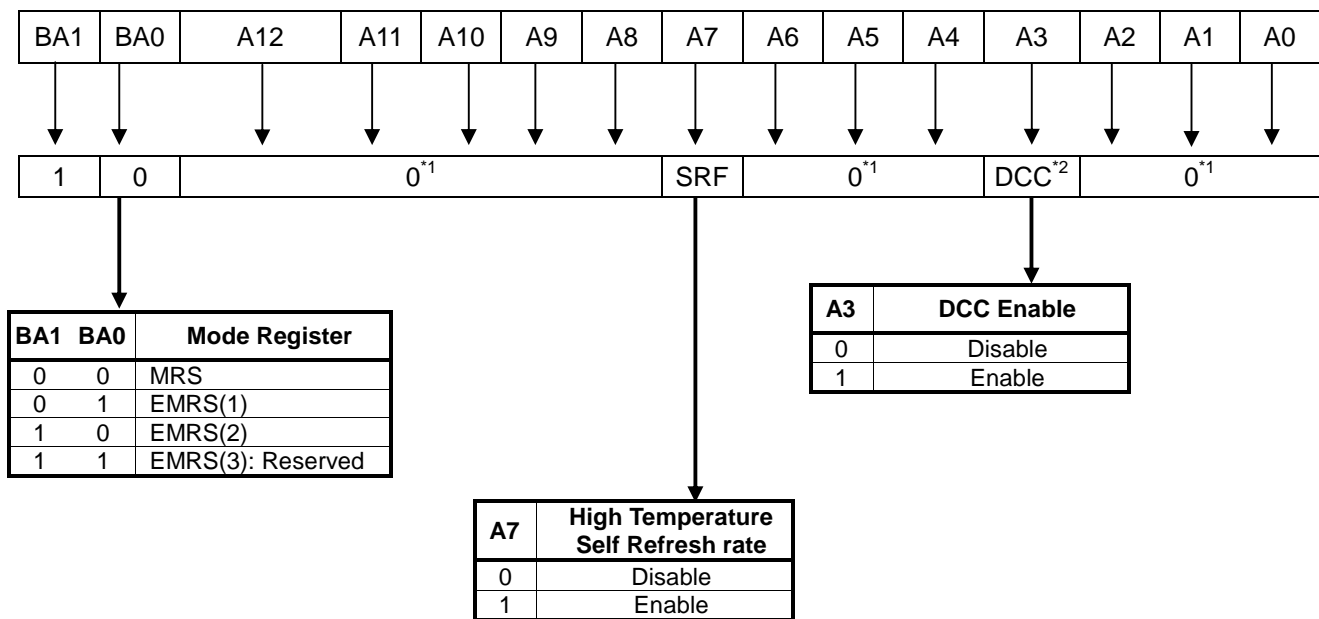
| BA1 | BA0 | A12 | A11 | A10 | A9 | A8 | A7 | A6 | A5 | A4 | A3 | A2 | A1 | A0 |
|---|---|---|---|---|---|---|---|---|---|---|---|---|---|---|

| 1 | 0 | $0^{*1}$ | SRF | $0^{*1}$ | DCC$^{*2}$ | $0^{*1}$ |
|---|---|---|---|---|---|---|

| A3 | DCC Enable |
|---|---|
| 0 | Disable |
| 1 | Enable |

| BA1 | BA0 | Mode Register |
|---|---|---|
| 0 | 0 | MRS |
| 0 | 1 | EMRS(1) |
| 1 | 0 | EMRS(2) |
| 1 | 1 | EMRS(3): Reserved |

| A7 | High Temperature Self Refresh rate |
|---|---|
| 0 | Disable |
| 1 | Enable |